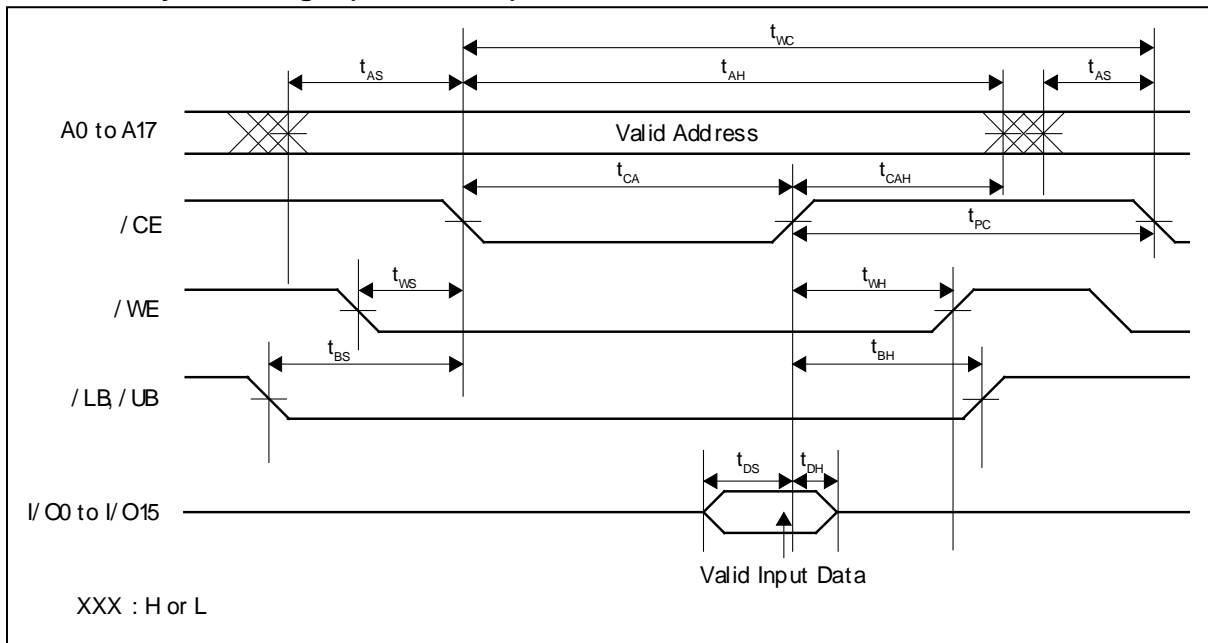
$t_{WC}$

$t_{AS}$

$t_{AH}$

$t_{AS}$

A0 to A17

Valid Address

$t_{CA}$

$t_{CAH}$

/ CE

$t_{PC}$

$t_{WS}$

$t_{WH}$

/ WE

$t_{BS}$

$t_{BH}$

/ LB, / UB

$t_{DS}$

$t_{DH}$

I/ O0 to I/ O15

Valid Input Data

XXX : H or L